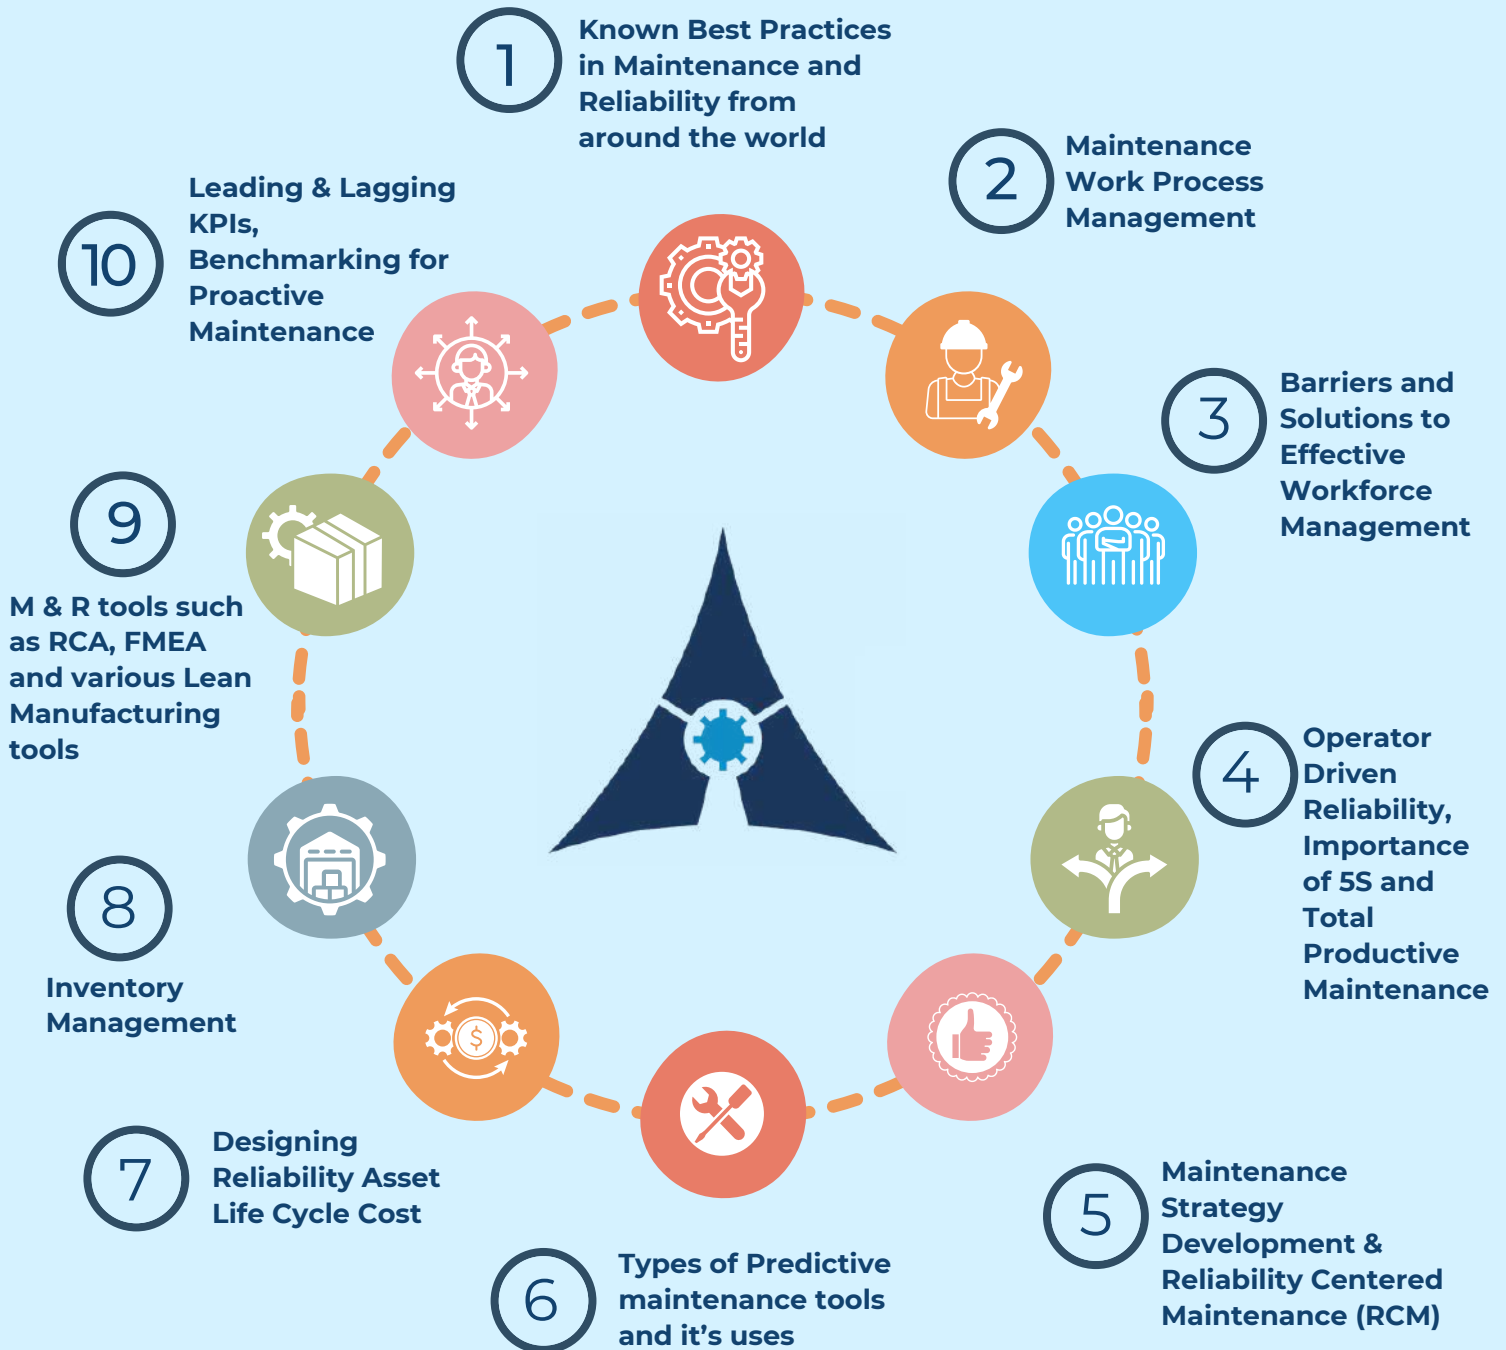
1 Known Best Practices in Maintenance and Reliability from around the world

2 Maintenance Work Process Management

3 Barriers and Solutions to Effective Workforce Management

4 Operator Driven Reliability, Importance of 5S and Total Productive Maintenance

5 Maintenance Strategy Development & Reliability Centered Maintenance (RCM)

6 Types of Predictive maintenance tools and it’s uses

7 Designing Reliability Asset Life Cycle Cost

8 Inventory Management

9 M & R tools such as RCA, FMEA and various Lean Manufacturing tools

10 Leading & Lagging KPIs, Benchmarking for Proactive Maintenance